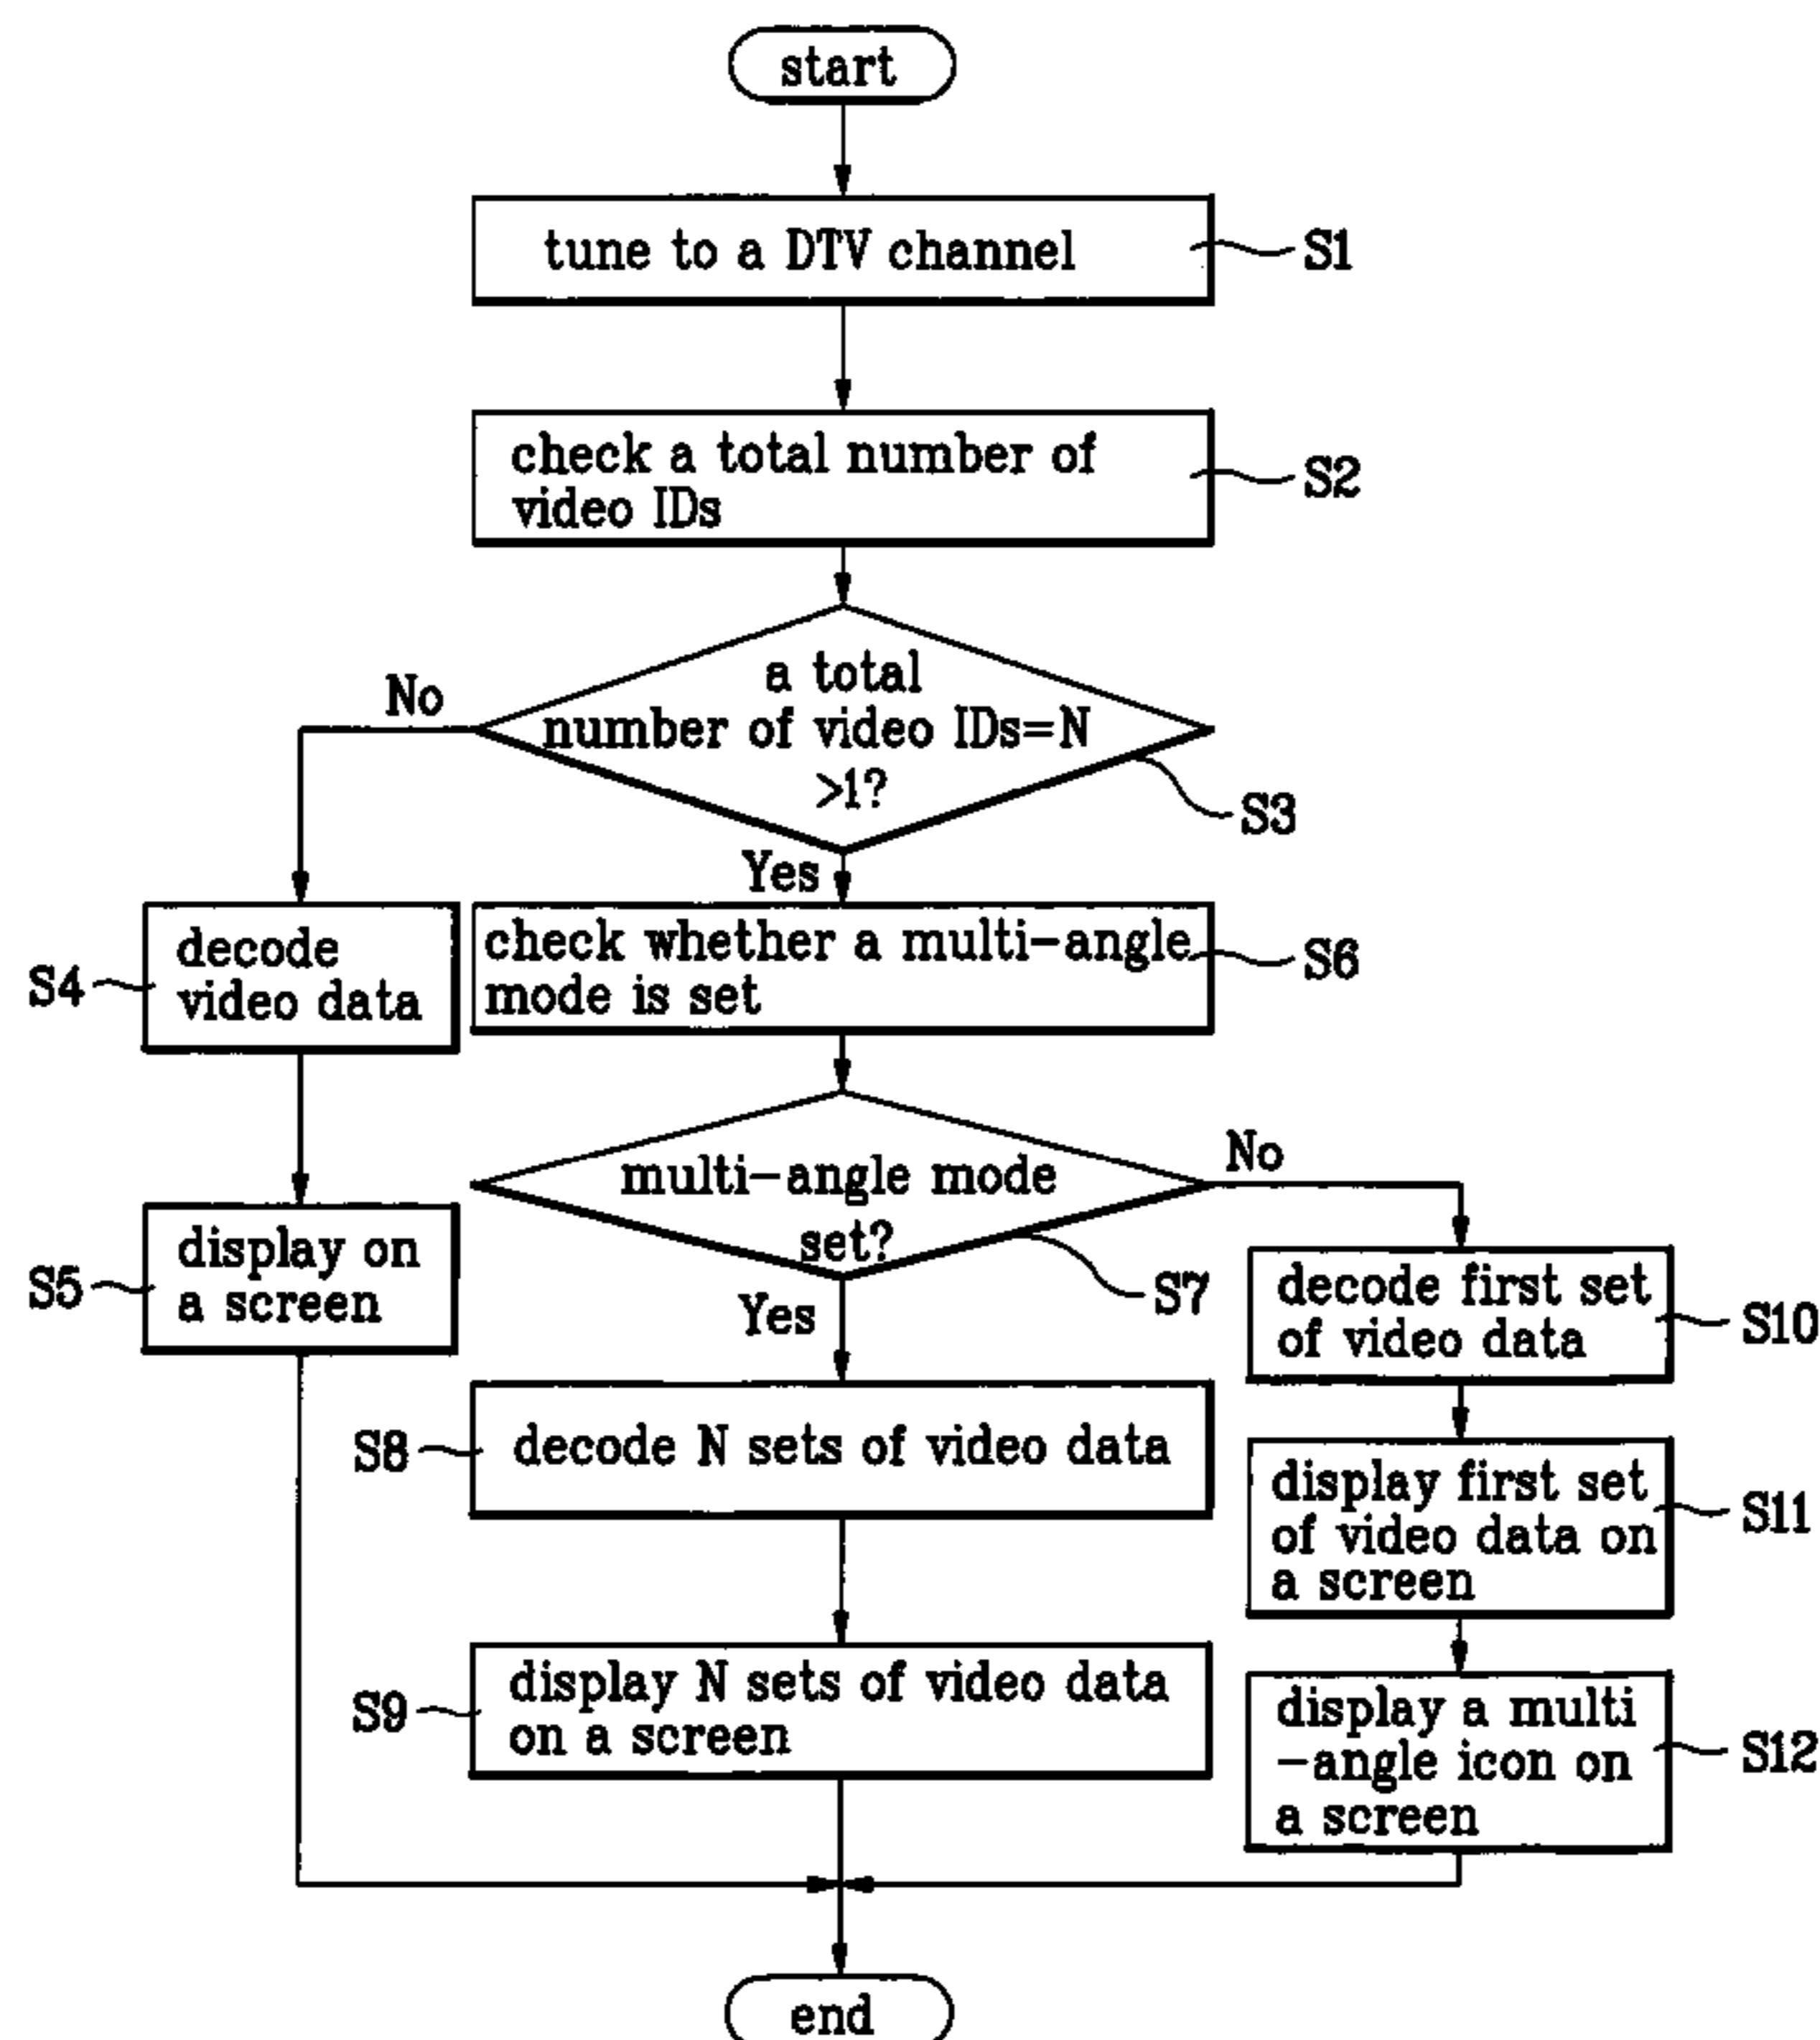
start

tune to a DTV channel
S1

check a total number of video IDs
S2

a total number of video IDs=N >1?
S3

No

Yes

decode video data
S4

display on a screen
S5

check whether a multi-angle mode is set
S6

multi-angle mode set?
S7

No

Yes

decode N sets of video data
S8

display N sets of video data on a screen
S9

decode first set of video data
S10

display first set of video data on a screen
S11

display a multi -angle icon on a screen
S12

end